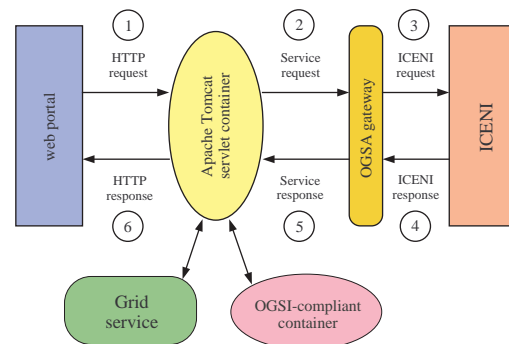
1

HTTP request

2

Service request

3

ICENI request

web portal

Apache Tomcat servlet container

OGSA gateway

ICENI

HTTP response

6

Service response

5

ICENI response

4

Grid service

OGSI-compliant container